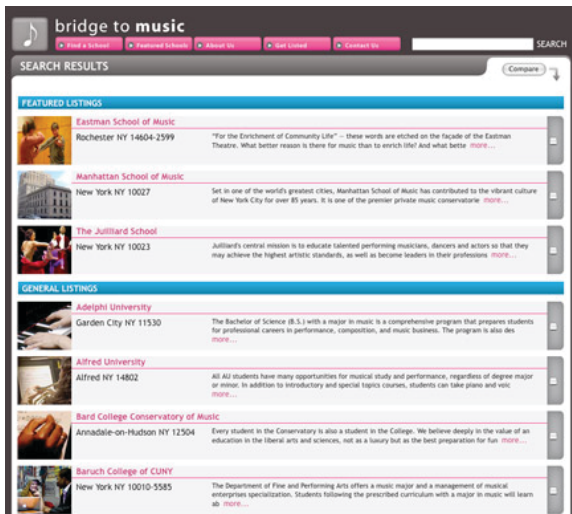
bridge to music

Find a School | Featured Schools | About Us | Get Listed | Contact Us

SEARCH

SEARCH RESULTS

Compare

FEATURED LISTINGS

Eastman School of Music
Rochester NY 14604-2599
"For the Enrichment of Community Life" – these words are etched on the façade of the Eastman Theatre. What better reason is there for music than to enrich life! And what bette more...

Manhattan School of Music
New York NY 10027
Set in one of the world's greatest cities, Manhattan School of Music has contributed to the vibrant culture of New York City for over 85 years. It is one of the premier private music conservatorie more...

The Juilliard School
New York NY 10023
Juilliard's central mission is to educate talented performing musicians, dancers and actors so that they may achieve the highest artistic standards, as well as become leaders in their professions more...

GENERAL LISTINGS

Adelphi University
Garden City NY 11530
The Bachelor of Science (B.S.) with a major in music is a comprehensive program that prepares students for professional careers in performance, composition, and music business. The program is also des more...

Alfred University
Alfred NY 14802
All AU students have many opportunities for musical study and performance, regardless of degree major or minor. In addition to introductory and special topics courses, students can take piano and voic more...

Bard College Conservatory of Music
Annadale-on-Hudson NY 12504
Every student in the Conservatory is also a student in the College. We believe deeply in the value of an education in the liberal arts and sciences, not as a luxury but as the best preparation for fun more...

Baruch College of CUNY
New York NY 10010-5585
The Department of Fine and Performing Arts offers a music major and a management of musical enterprises specialization. Students following the prescribed curriculum with a major in music will learn ab more...